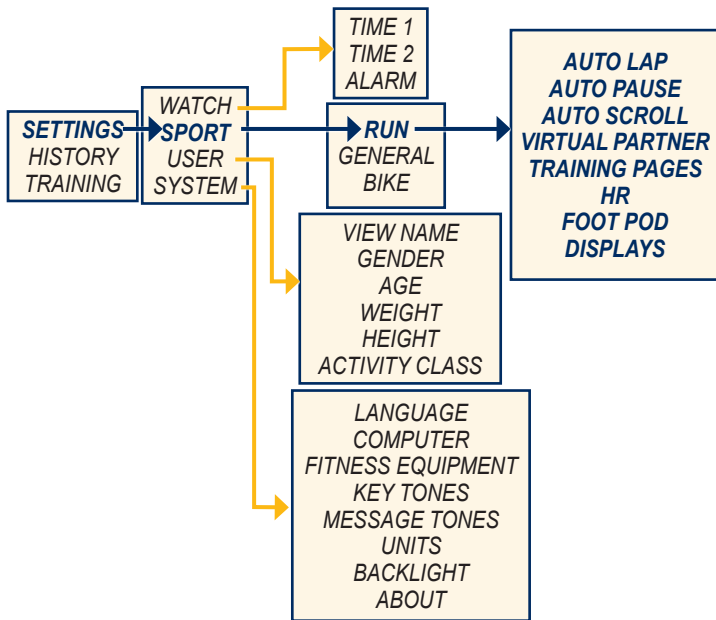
SETTINGS
HISTORY
TRAINING

WATCH
SPORT
USER
SYSTEM

TIME 1
TIME 2
ALARM

RUN
GENERAL
BIKE

AUTO LAP
AUTO PAUSE
AUTO SCROLL
VIRTUAL PARTNER
TRAINING PAGES
HR
FOOT POD
DISPLAYS

VIEW NAME
GENDER
AGE
WEIGHT
HEIGHT
ACTIVITY CLASS

LANGUAGE
COMPUTER
FITNESS EQUIPMENT
KEY TONES
MESSAGE TONES
UNITS
BACKLIGHT
ABOUT